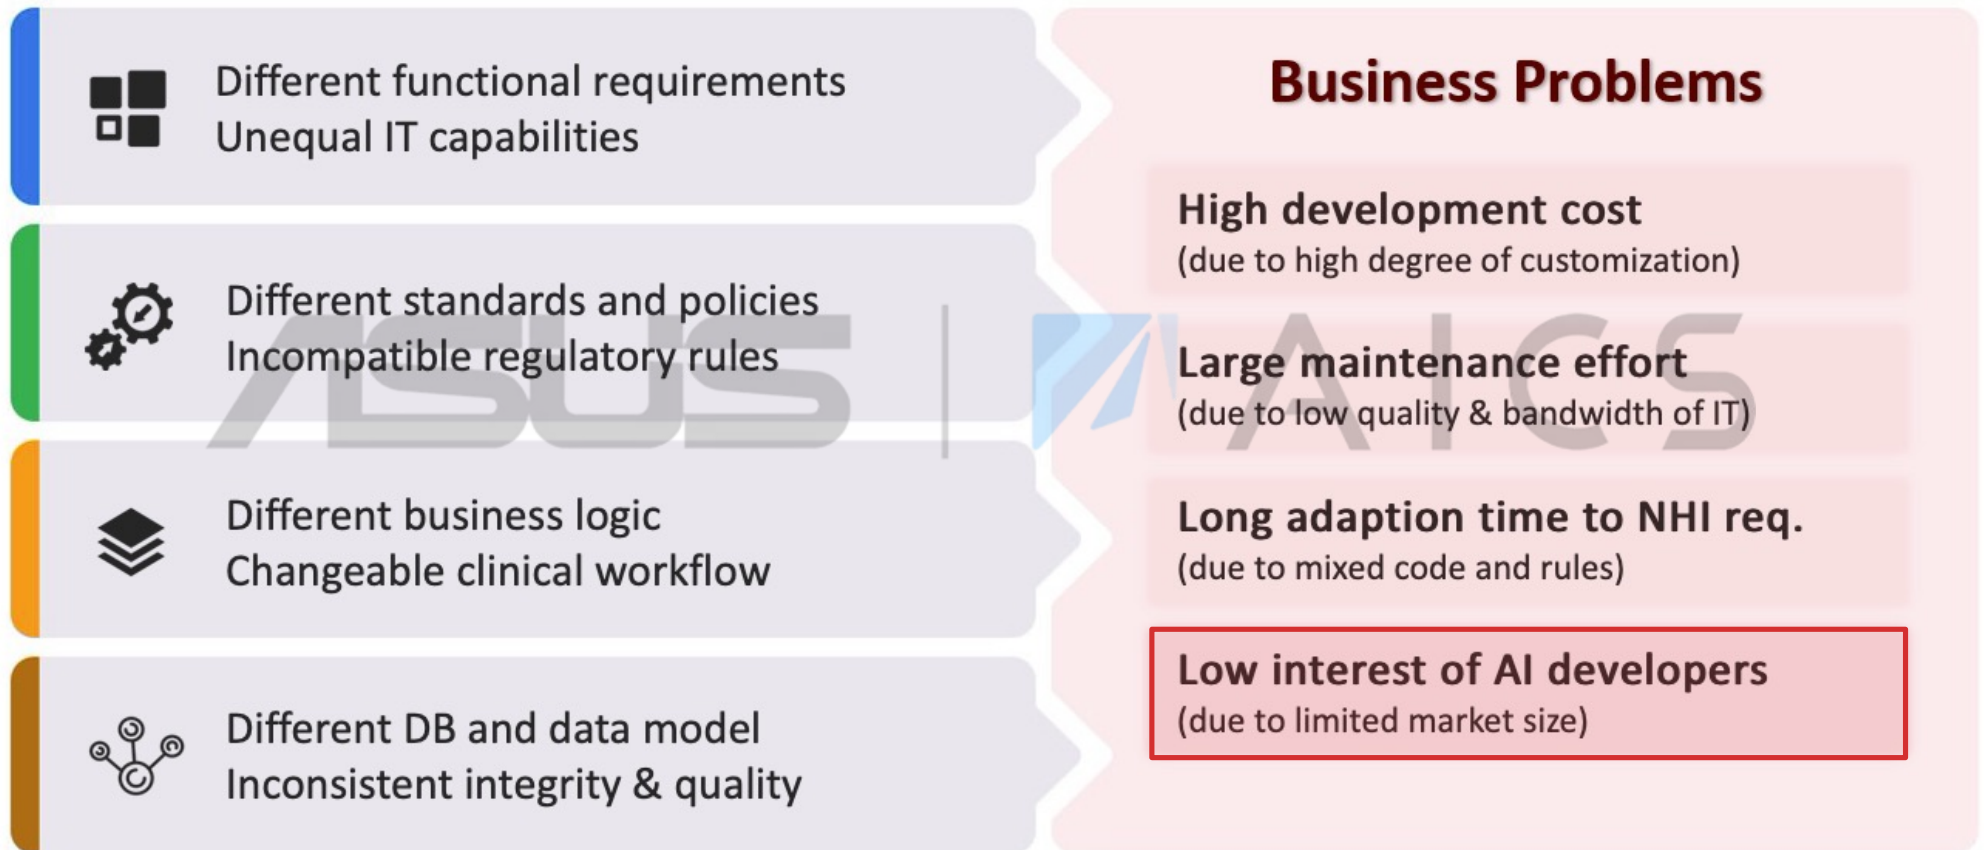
Different functional requirements
Unequal IT capabilities

Different standards and policies
Incompatible regulatory rules

Different business logic
Changeable clinical workflow

Different DB and data model
Inconsistent integrity & quality

Business Problems

High development cost
(due to high degree of customization)

Large maintenance effort
(due to low quality & bandwidth of IT)

Long adaption time to NHI req.
(due to mixed code and rules)

Low interest of AI developers
(due to limited market size)

ASUS | AICS